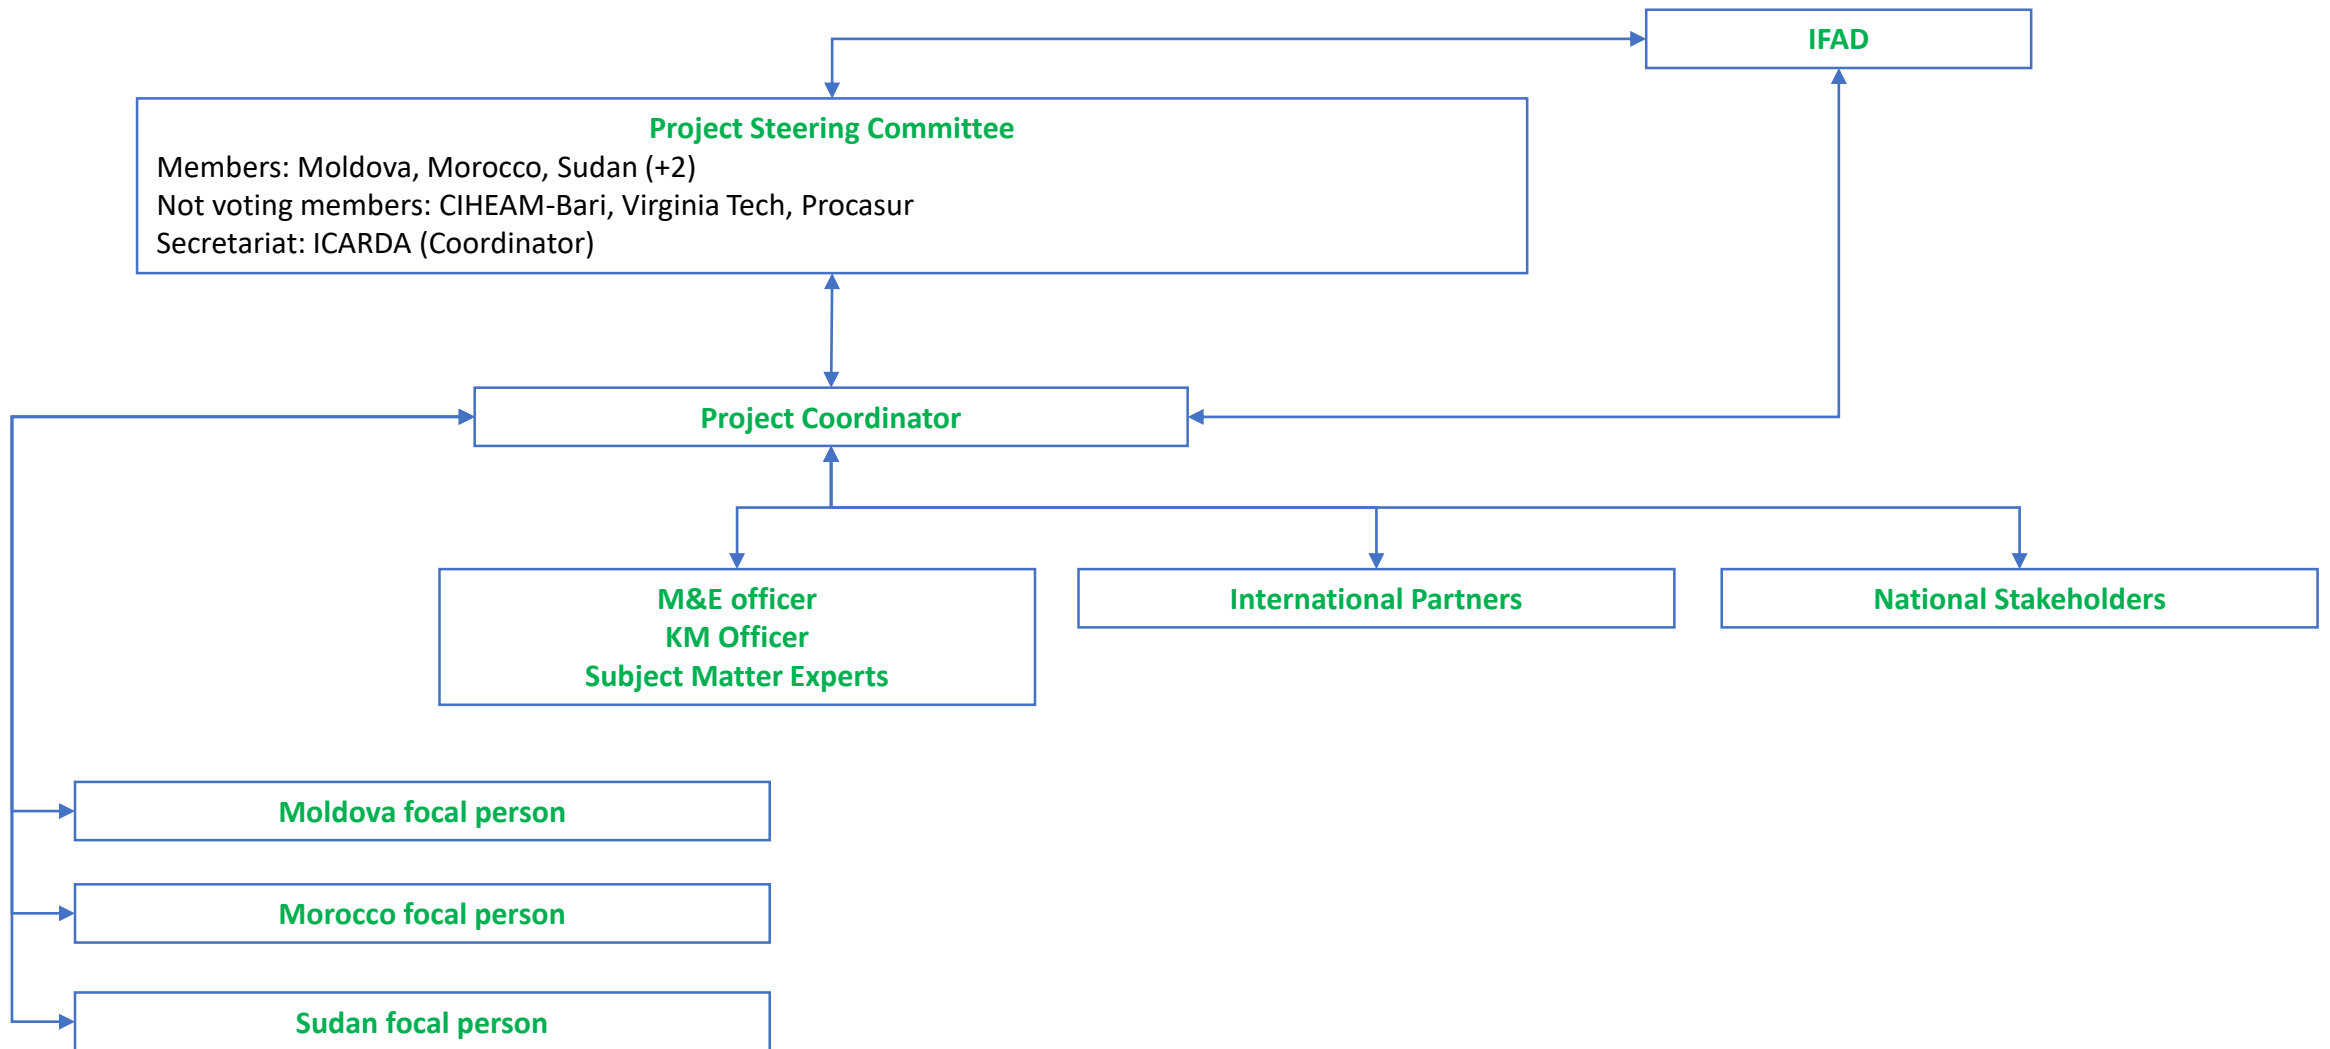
IFAD

Project Steering Committee
Members: Moldova, Morocco, Sudan (+2)
Not voting members: CIHEAM-Bari, Virginia Tech, Procasur
Secretariat: ICARDA (Coordinator)

Project Coordinator

M&E officer
KM Officer
Subject Matter Experts

International Partners

National Stakeholders

Moldova focal person

Morocco focal person

Sudan focal person